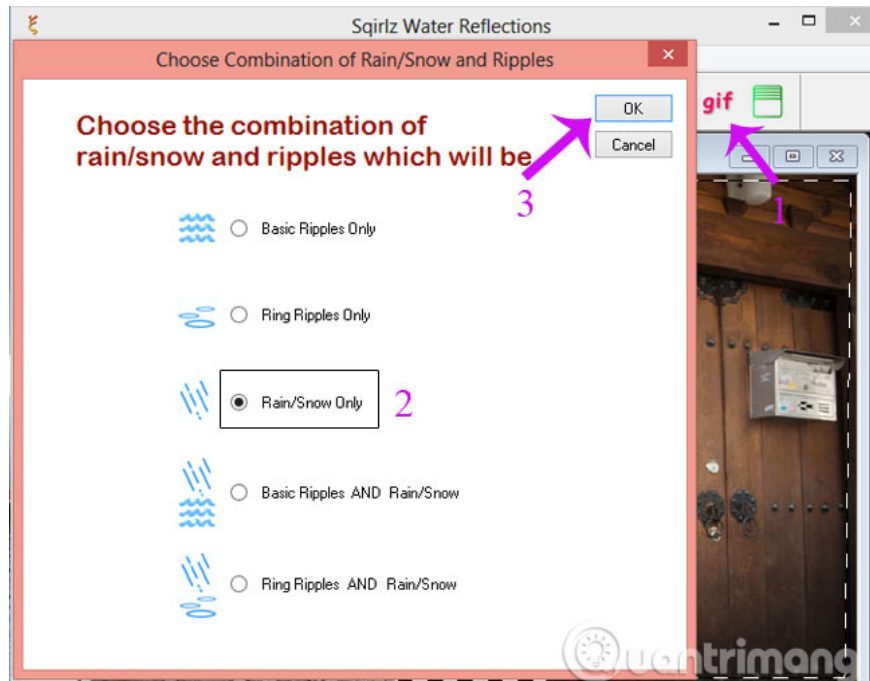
Sqirlz Water Reflections

Choose Combination of Rain/Snow and Ripples

Choose the combination of rain/snow and ripples which will be

OK

Cancel

gif

3

1

Basic Ripples Only

Ring Ripples Only

Rain/Snow Only

2

Basic Ripples AND Rain/Snow

Ring Ripples AND Rain/Snow

uantrimang